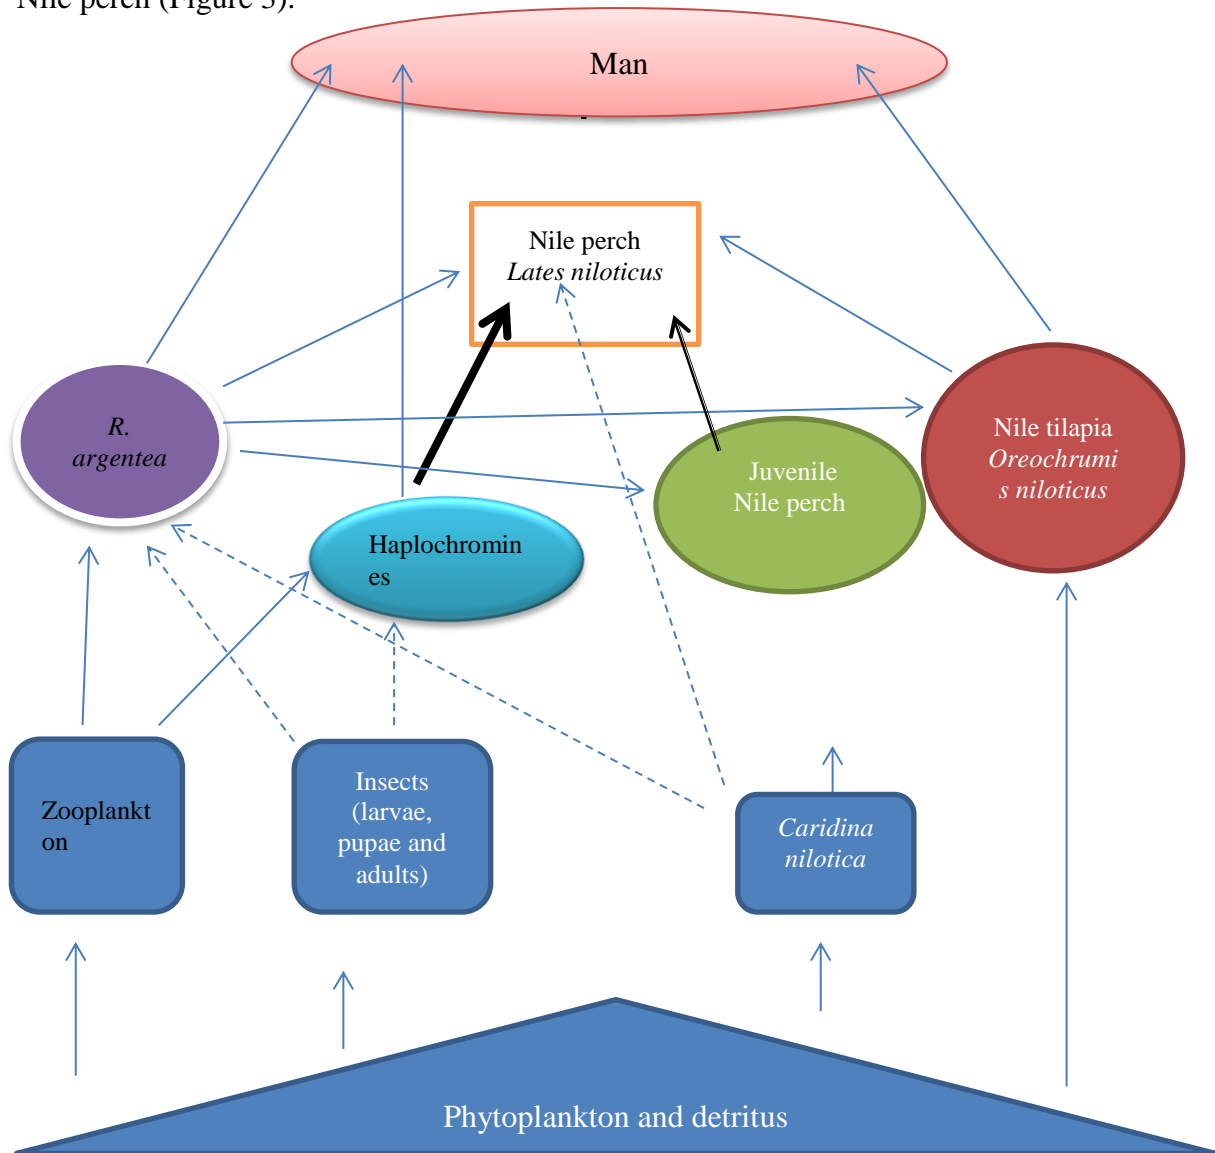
Nile perch (Figure 3).

Man

Nile perch
*Lates niloticus*

*R. argentea*

Haplochromines

Juvenile Nile perch

Nile tilapia
*Oreochrumis niloticus*

Zooplankton

Insects (larvae, pupae and adults)

*Caridina nilotica*

Phytoplankton and detritus